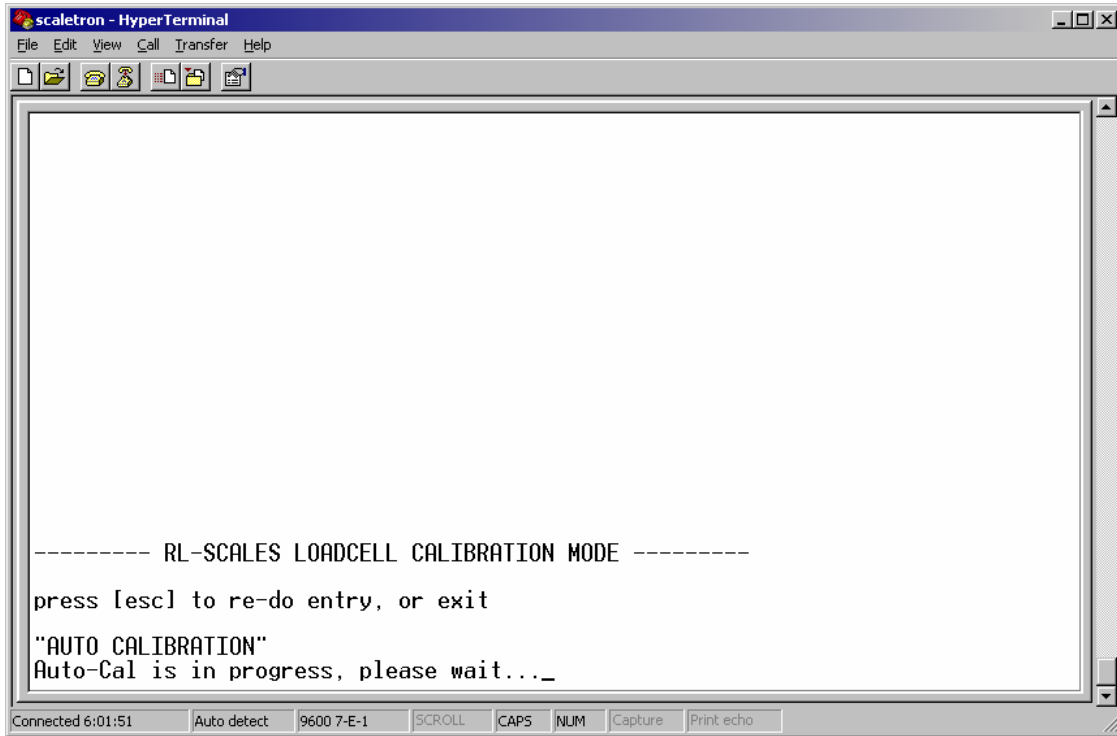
scaletron - HyperTerminal

File Edit View Call Transfer Help

--------- RL-SCALES LOADCELL CALIBRATION MODE ---------

press [esc] to re-do entry, or exit

"AUTO CALIBRATION"
Auto-Cal is in progress, please wait..._

Connected 6:01:51 | Auto detect | 9600 7-E-1 | SCROLL | CAPS | NUM | Capture | Print echo